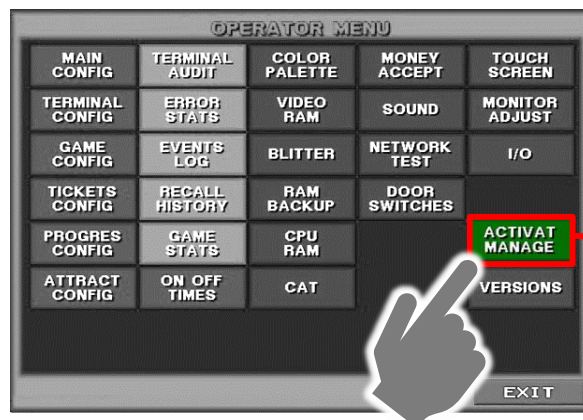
OPERATOR MENU

| | | | | |
|---|---|---|---|---|
| MAIN CONFIG | TERMINAL AUDIT | COLOR PALETTE | MONEY ACCEPT | TOUCH SCREEN |
| TERMINAL CONFIG | ERROR STATS | VIDEO RAM | SOUND | MONITOR ADJUST |
| GAME CONFIG | EVENTS LOG | BLITTER | NETWORK TEST | I/O |
| TICKETS CONFIG | RECALL HISTORY | RAM BACKUP | DOOR SWITCHES | |
| PROGRES CONFIG | GAME STATS | CPU RAM | | ACTIVAT MANAGE |
| ATTRACT CONFIG | ON OFF TIMES | CAT | | VERSIONS |

EXIT